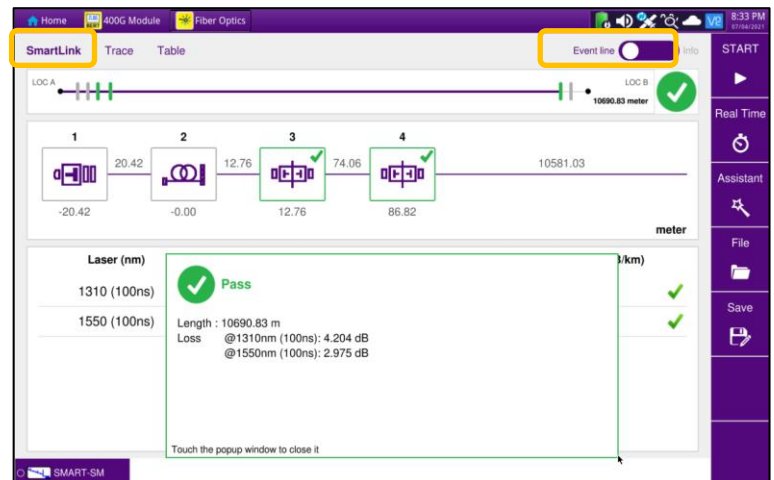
Home 400G Module Fiber Optics 8:33 PM 07/04/2021

SmartLink Trace Table Event line Info

START

LOC A LOC B 10690.83 meter

Real Time

1 2 3 4

20.42 12.76 74.06 10581.03

-20.42 -0.00 12.76 86.82

meter

Assistant

File

Laser (nm) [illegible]/km)

1310 (100ns)

1550 (100ns)

Pass

Length : 10690.83 m
Loss @1310nm (100ns): 4.204 dB
@1550nm (100ns): 2.975 dB

Touch the popup window to close it

Save

SMART-SM